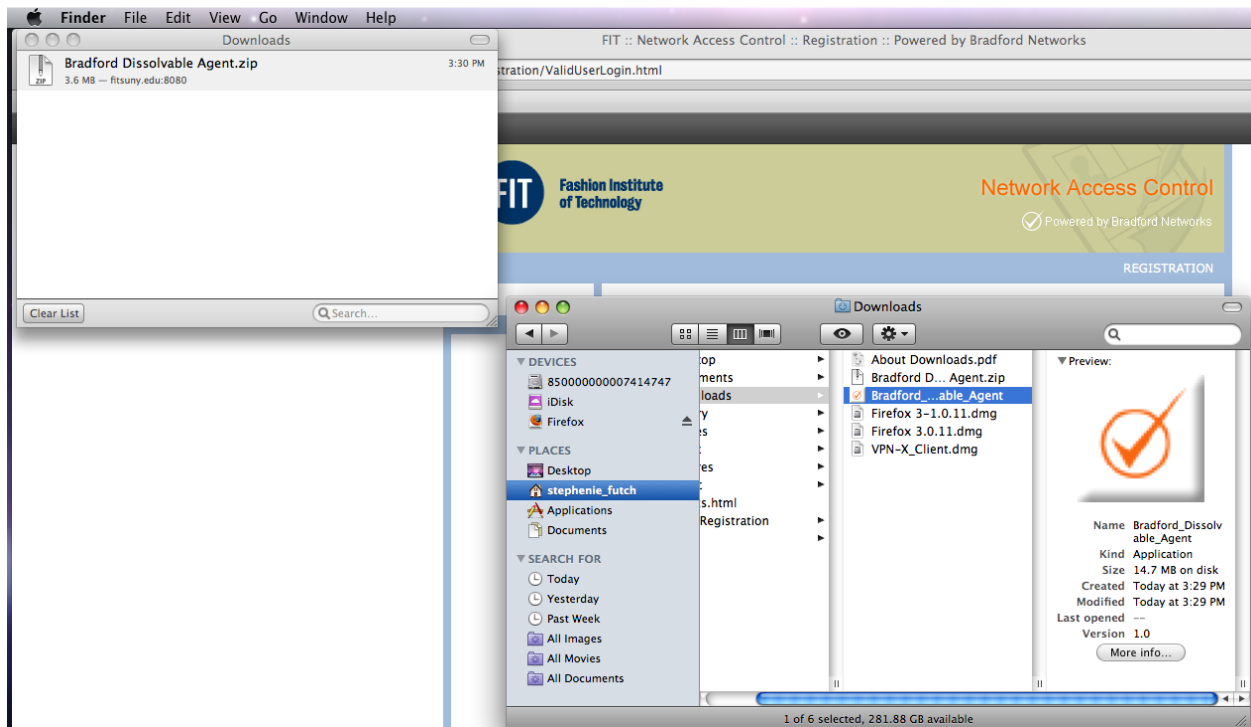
Finder File Edit View Go Window Help

Downloads

Bradford Dissolvable Agent.zip
3.6 MB — fitsuny.edu:8080
3:30 PM

Clear List
Search...

FIT :: Network Access Control :: Registration :: Powered by Bradford Networks

stration/ValidUserLogin.html

FIT Fashion Institute of Technology

Network Access Control
Powered by Bradford Networks

REGISTRATION

Downloads

DEVICES
850000000007414747
iDisk
Firefox

PLACES
Desktop
stephenie_futch
Applications
Documents

SEARCH FOR
Today
Yesterday
Past Week
All Images
All Movies
All Documents

top
ments
loads
y
s
t
es
r
s.html
Registration

About Downloads.pdf
Bradford D... Agent.zip
Bradford_...able_Agent
Firefox 3-1.0.11.dmg
Firefox 3.0.11.dmg
VPN-X_Client.dmg

Preview:

Name Bradford_Dissolvable_Agent
Kind Application
Size 14.7 MB on disk
Created Today at 3:29 PM
Modified Today at 3:29 PM
Last opened --
Version 1.0
More info...

1 of 6 selected, 281.88 GB available